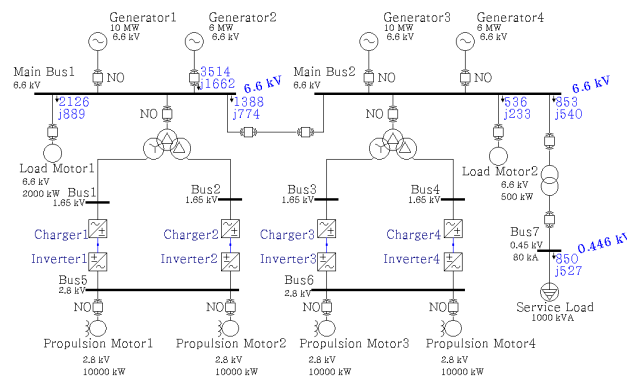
Generator1
10 MW
6.6 kV

Generator2
6 MW
6.6 kV

Generator3
10 MW
6.6 kV

Generator4
6 MW
6.6 kV

Main Bus1
6.6 kV

NO

NO

3514
j1662

6.6 kV

Main Bus2
6.6 kV

NO

NO

6.6 kV

2126
j889

NO

1388
j774

NO

536
j233

853
j540

Load Motor1
6.6 kV
2000 kW

Bus1
1.65 kV

Bus2
1.65 kV

Bus3
1.65 kV

Bus4
1.65 kV

Load Motor2
6.6 kV
500 kW

Charger1

Charger2

Charger3

Charger4

Bus7
0.45 kV
80 kA

0.446 kV

850
j527

Inverter1

Inverter2

Inverter3

Inverter4

Bus5
2.8 kV

Bus6
2.8 kV

Service Load
1000 kVA

NO

NO

NO

NO

Propulsion Motor1
2.8 kV
10000 kW

Propulsion Motor2
2.8 kV
10000 kW

Propulsion Motor3
2.8 kV
10000 kW

Propulsion Motor4
2.8 kV
10000 kW